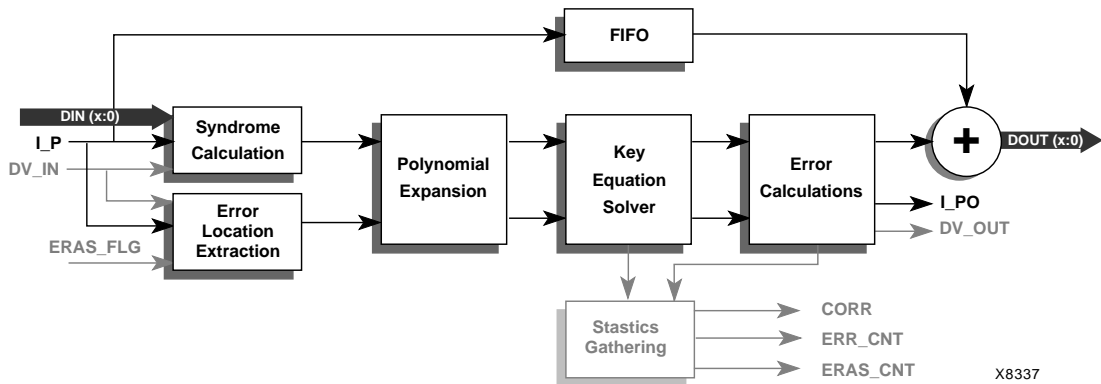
FIFO

DIN (x:0)

I_P

DV_IN

ERAS_FLG

Syndrome Calculation

Error Location Extraction

Polynomial Expansion

Key Equation Solver

Error Calculations

+

DOUT (x:0)

I_PO

DV_OUT

Stastics Gathering

CORR

ERR_CNT

ERAS_CNT

X8337